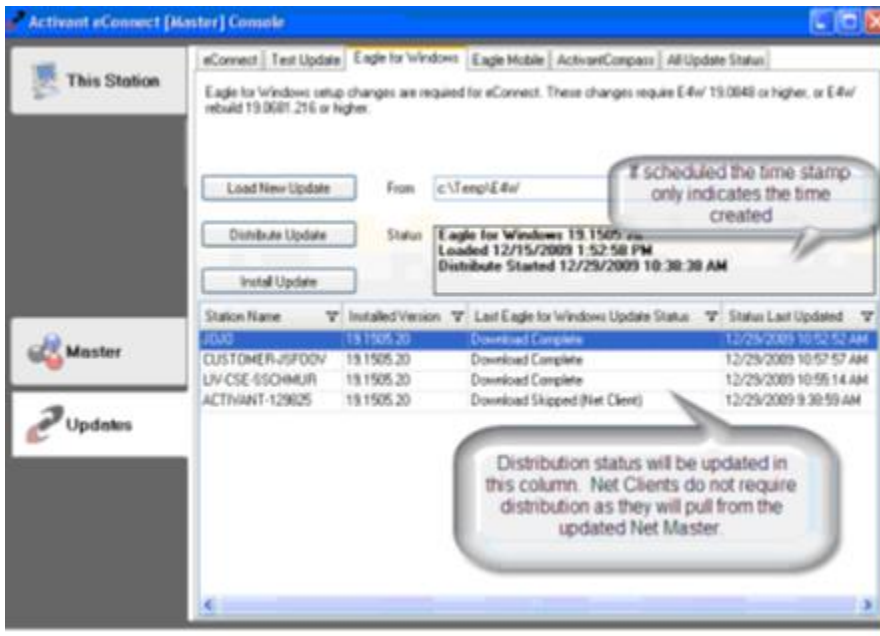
Activant eConnect [Master] Console

This Station

eConnect | Test Update | Eagle for Windows | Eagle Mobile | ActivantCompass | All Update Status

Eagle for Windows setup changes are required for eConnect. These changes require E4w/ 19.0848 or higher, or E4w/ rebuild 19.0681.216 or higher.

If scheduled the time stamp only indicates the time created

Load New Update

From c:\Temp\E4w\

Distribute Update

Status Eagle for Windows 19.1505.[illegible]
Loaded 12/15/2009 1:52:58 PM
Distribute Started 12/29/2009 10:38:38 AM

Install Update

| Station Name | Installed Version | Last Eagle for Windows Update Status | Status Last Updated |
|---|---|---|---|
| JDJO | 19.1505.20 | Download Complete | 12/29/2009 10:52:52 AM |
| CUSTOMER-JSFODV | 19.1505.20 | Download Complete | 12/29/2009 10:57:57 AM |
| LIV-CSE-SSCHMUR | 19.1505.20 | Download Complete | 12/29/2009 10:55:14 AM |
| ACTIVANT-129825 | 19.1505.20 | Download Skipped (Net Client) | 12/29/2009 9:38:59 AM |

Master

Updates

Distribution status will be updated in this column. Net Clients do not require distribution as they will pull from the updated Net Master.